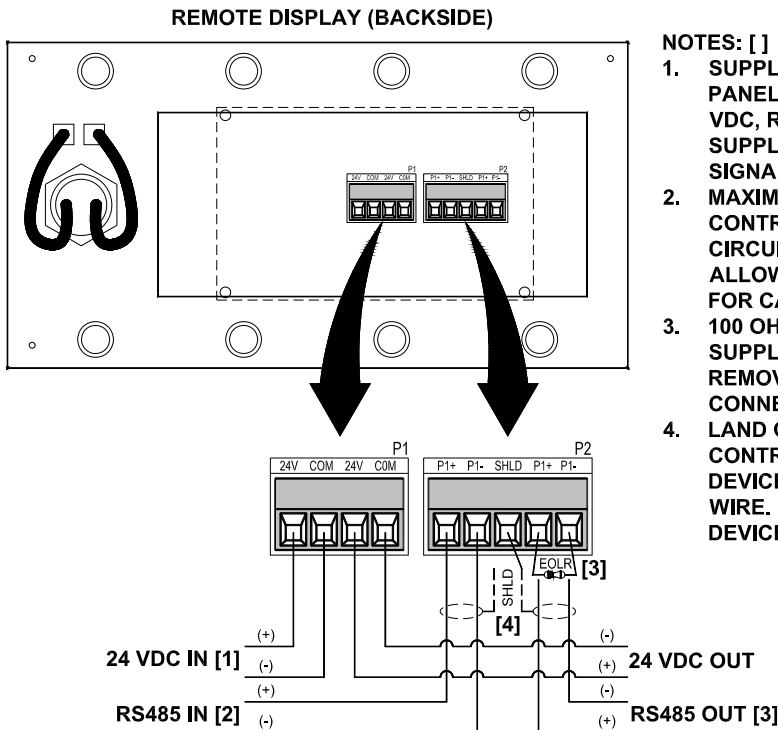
REMOTE DISPLAY (BACKSIDE)

P1
24V COM 24V COM

P2
P1+ P1- SHLD P1+ P1-

P1
24V COM 24V COM

P2
P1+ P1- SHLD P1+ P1-

EOLR [3]

SHLD

[4]

24 VDC IN [1] (+) (-)

RS485 IN [2] (+) (-)

(-) (+) 24 VDC OUT

(-) (+) RS485 OUT [3]

NOTES: [ ]
1. SUPPL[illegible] PANEL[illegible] VDC, R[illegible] SUPPL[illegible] SIGNA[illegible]
2. MAXIM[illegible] CONTR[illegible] CIRCU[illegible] ALLOW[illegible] FOR CA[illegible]
3. 100 OH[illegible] SUPPL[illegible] REMOV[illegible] CONNE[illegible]
4. LAND C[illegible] CONTR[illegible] DEVICE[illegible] WIRE. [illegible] DEVICE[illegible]